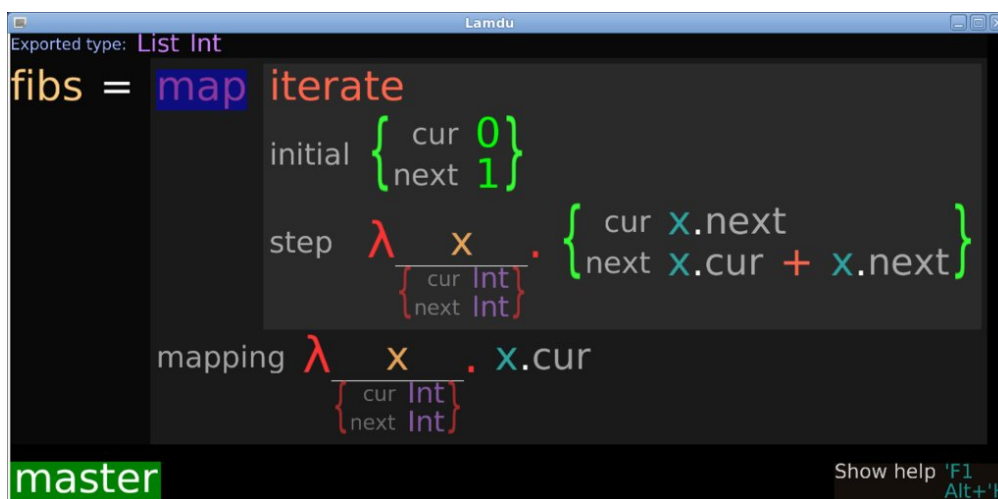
Lamdu

Exported type: List Int

fibs = map iterate

initial { cur 0
next 1 }

step λ x . { cur x.next
next x.cur + x.next }
{ cur Int
next Int }

mapping λ x . x.cur
{ cur Int
next Int }

master

Show help 'F1
Alt+'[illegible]